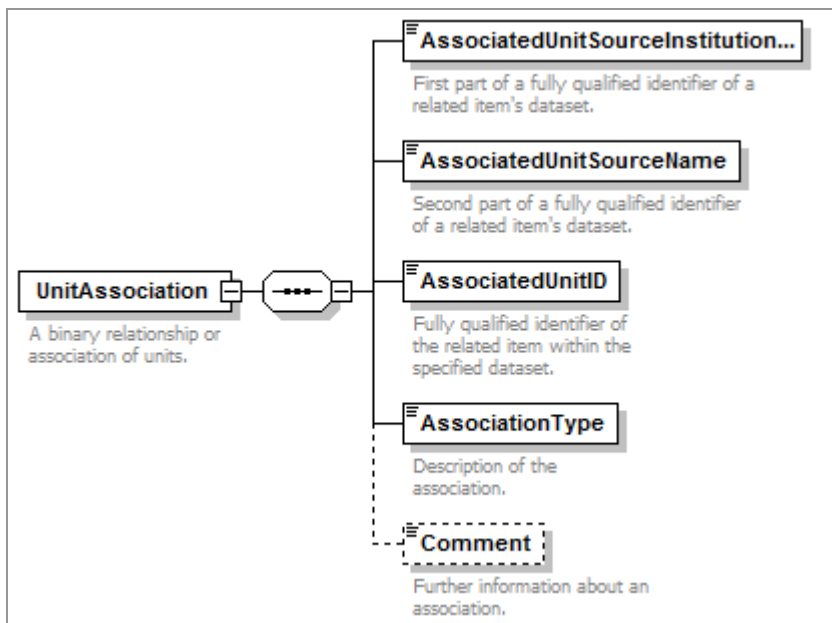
UnitAssociation

A binary relationship or association of units.

AssociatedUnitSourceInstitution...

First part of a fully qualified identifier of a related item's dataset.

AssociatedUnitSourceName

Second part of a fully qualified identifier of a related item's dataset.

AssociatedUnitID

Fully qualified identifier of the related item within the specified dataset.

AssociationType

Description of the association.

Comment

Further information about an association.